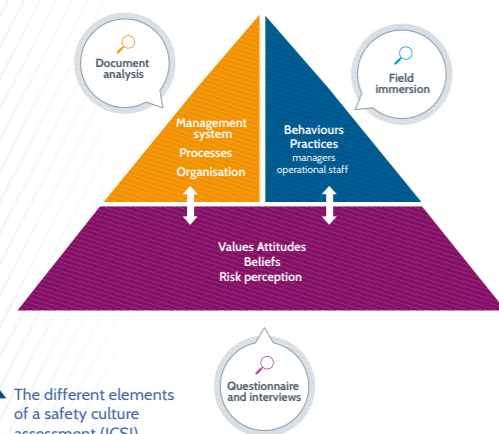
Document analysis

Field immersion

Management system
Processes
Organisation

Behaviours
Practices
managers
operational staff

Values Attitudes
Beliefs
Risk perception

Questionnaire and interviews

The different elements of a safety culture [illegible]